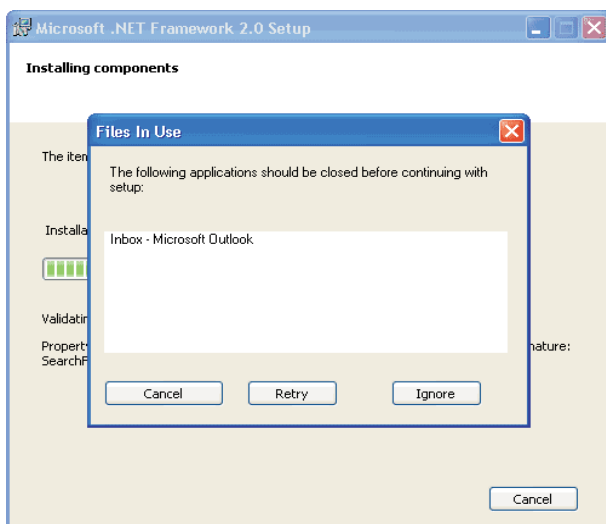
Microsoft .NET Framework 2.0 Setup

Installing components

The item

Installa

Validatin

Property
SearchF

nature:

Files In Use

The following applications should be closed before continuing with setup:

Inbox - Microsoft Outlook

Cancel

Retry

Ignore

Cancel